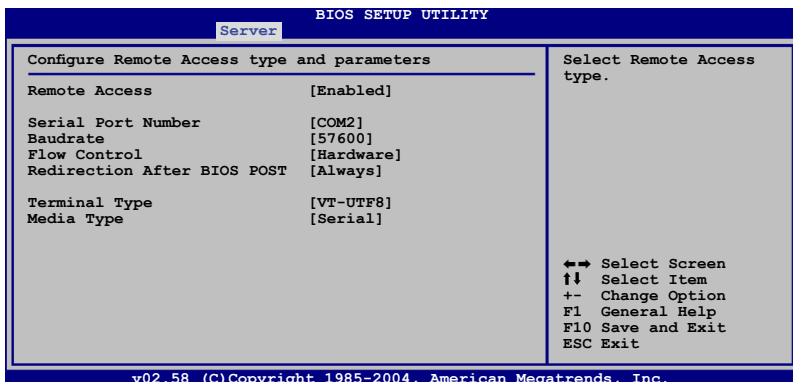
BIOS SETUP UTILITY

Server

Configure Remote Access type and parameters

| | |
|---|---|
| Remote Access | [Enabled] |
| Serial Port Number | [COM2] |
| Baudrate | [57600] |
| Flow Control | [Hardware] |
| Redirection After BIOS POST | [Always] |
| Terminal Type | [VT-UTF8] |
| Media Type | [Serial] |

Select Remote Access type.

←→ Select Screen
↑↓ Select Item
+- Change Option
F1 General Help
F10 Save and Exit
ESC Exit

v02.58 (C)Copyright 1985-2004, American Megatrends, Inc.